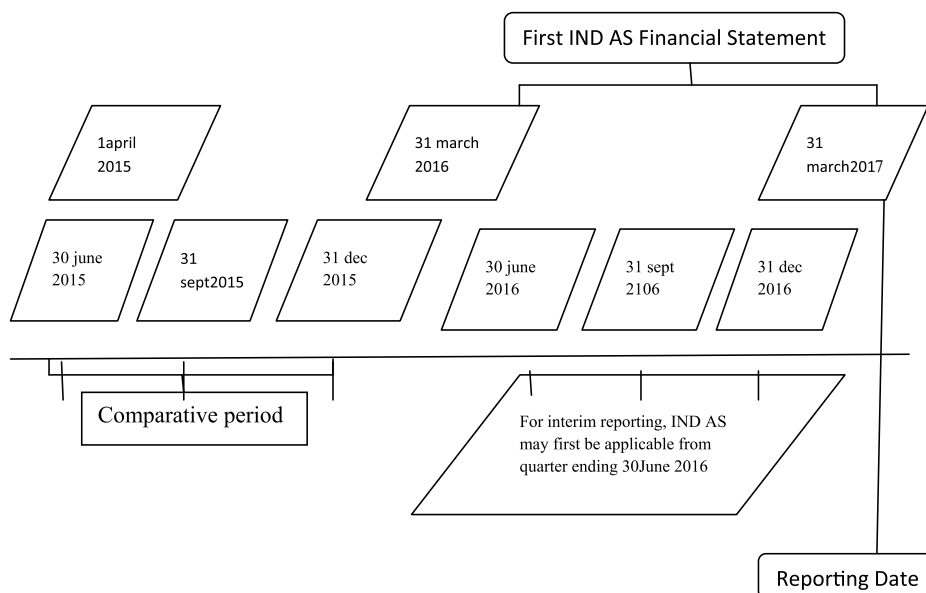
First IND AS Financial Statement

1april 2015

31 march 2016

31 march2017

30 june 2015

31 sept2015

31 dec 2015

30 june 2016

31 sept 2106

31 dec 2016

Comparative period

For interim reporting, IND AS may first be applicable from quarter ending 30June 2016

Reporting Date